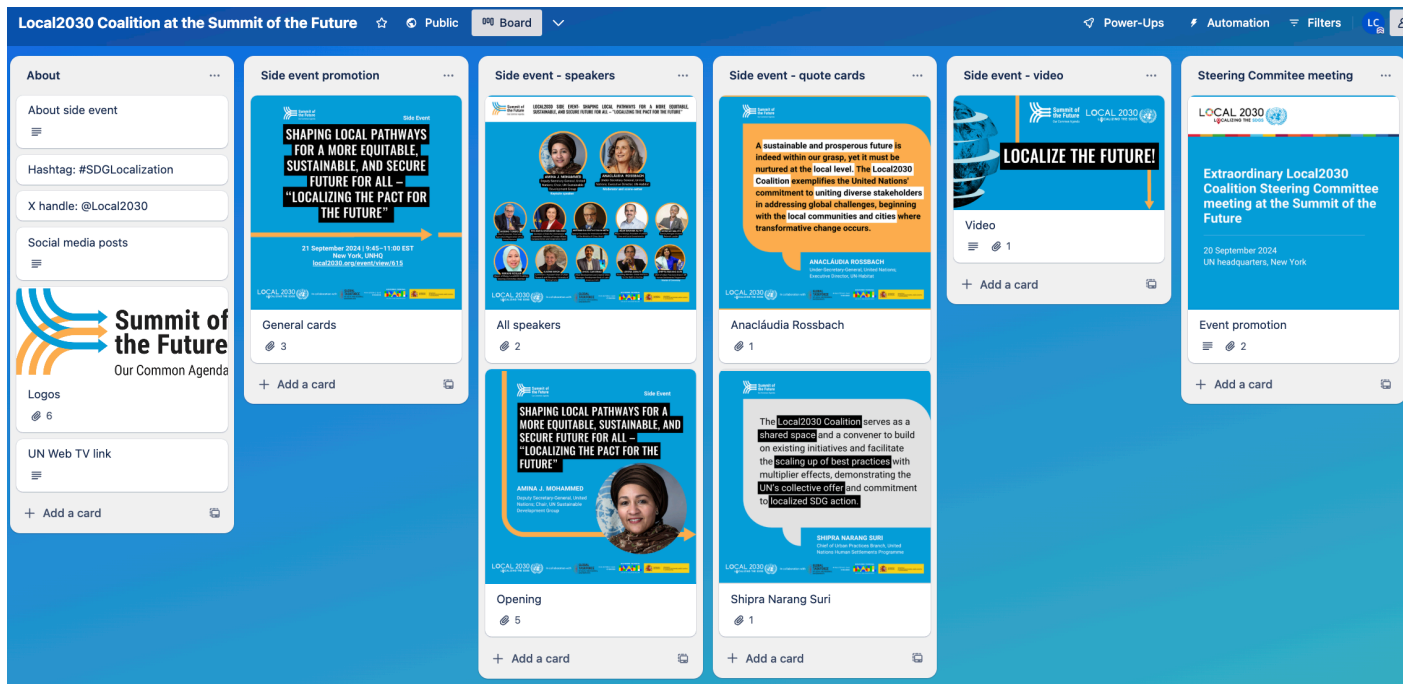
Local2030 Coalition at the Summit of the Future
Public
Board
Power-Ups
Automation
Filters
LC

About
About side event
Hashtag: #SDGLocalization
X handle: @Local2030
Social media posts
Summit of the Future
Our Common Agenda
Logos
6
UN Web TV link
Add a card

Side event promotion
Summit of the Future
Side Event
SHAPING LOCAL PATHWAYS FOR A MORE EQUITABLE, SUSTAINABLE, AND SECURE FUTURE FOR ALL – "LOCALIZING THE PACT FOR THE FUTURE"
21 September 2024 | 9:45–11:00 EST
New York, UNHQ
local2030.org/event/view/615
LOCAL 2030
General cards
3
Add a card

Side event - speakers
LOCAL2030 SIDE EVENT: SHAPING LOCAL PATHWAYS FOR A MORE EQUITABLE, SUSTAINABLE, AND SECURE FUTURE FOR ALL – "LOCALIZING THE PACT FOR THE FUTURE"
AMINA J. MOHAMMED
ANACLÁUDIA ROSSBACH
LOCAL 2030
All speakers
2
Summit of the Future
Side Event
SHAPING LOCAL PATHWAYS FOR A MORE EQUITABLE, SUSTAINABLE, AND SECURE FUTURE FOR ALL – "LOCALIZING THE PACT FOR THE FUTURE"
AMINA J. MOHAMMED
Deputy Secretary-General, United Nations; Chair, UN Sustainable Development Group
LOCAL 2030
Opening
5
Add a card

Side event - quote cards
A sustainable and prosperous future is indeed within our grasp, yet it must be nurtured at the local level. The Local2030 Coalition exemplifies the United Nations' commitment to uniting diverse stakeholders in addressing global challenges, beginning with the local communities and cities where transformative change occurs.
ANACLÁUDIA ROSSBACH
Under-Secretary-General, United Nations; Executive Director, UN-Habitat
LOCAL 2030
Anacláudia Rossbach
1
The Local2030 Coalition serves as a shared space and a convener to build on existing initiatives and facilitate the scaling up of best practices with multiplier effects, demonstrating the UN's collective offer and commitment to localized SDG action.
SHIPRA NARANG SURI
Chief of Urban Practices Branch, United Nations Human Settlements Programme
LOCAL 2030
Shipra Narang Suri
1
Add a card

Side event - video
Summit of the Future
LOCAL 2030
LOCALIZE THE FUTURE!
Video
1
Add a card

Steering Commitee meeting
LOCAL 2030
LOCALIZING THE SDGS
Extraordinary Local2030 Coalition Steering Committee meeting at the Summit of the Future
20 September 2024
UN headquarters, New York
Event promotion
2
Add a card